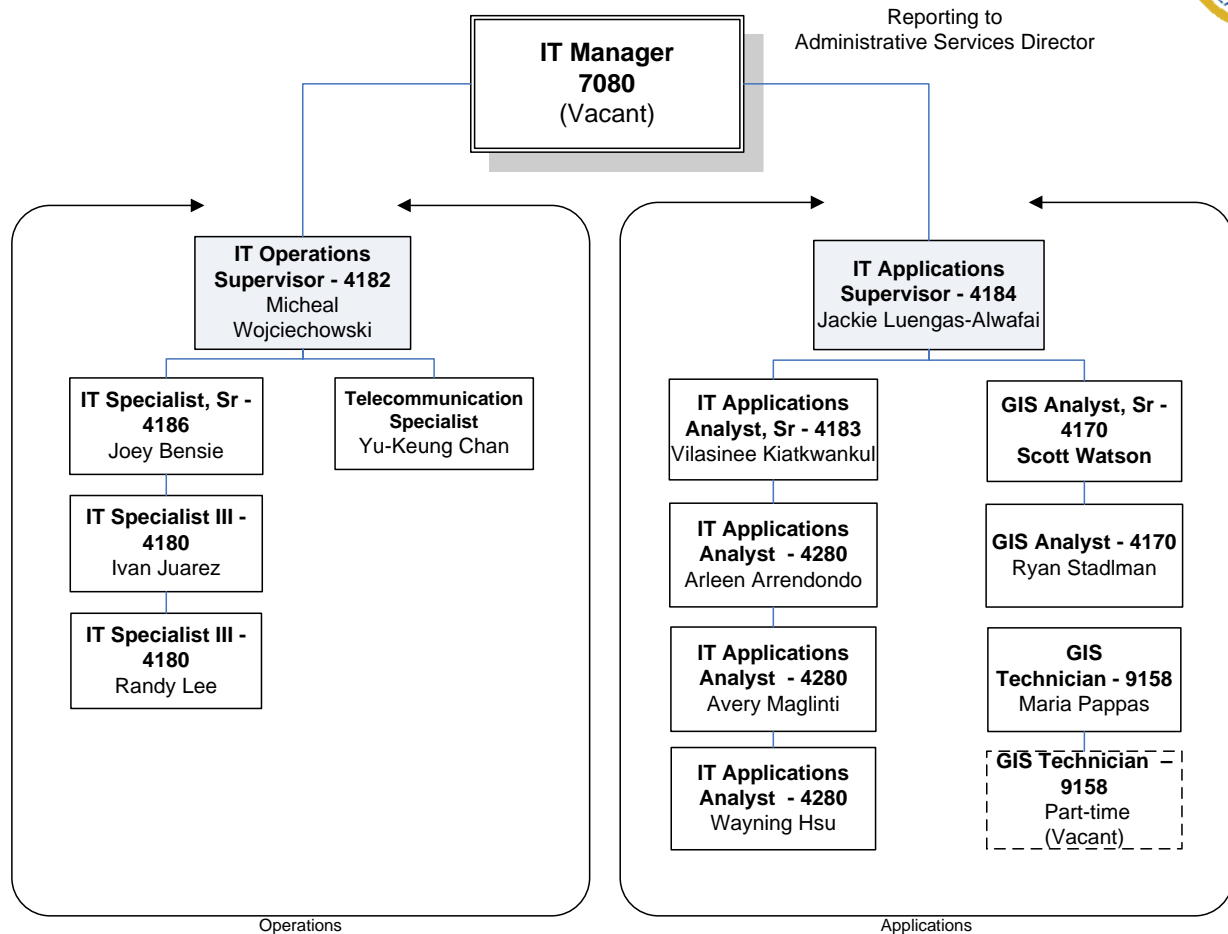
Reporting to
Administrative Services Director

**IT Manager 7080**
(Vacant)

**IT Operations Supervisor - 4182**
Micheal Wojciechowski

**IT Specialist, Sr - 4186**
Joey Bensie

**Telecommunication Specialist**
Yu-Keung Chan

**IT Specialist III - 4180**
Ivan Juarez

**IT Specialist III - 4180**
Randy Lee

Operations

**IT Applications Supervisor - 4184**
Jackie Luengas-Alwafai

**IT Applications Analyst, Sr - 4183**
Vilasinee Kiatkwankul

**IT Applications Analyst - 4280**
Arleen Arrendondo

**IT Applications Analyst - 4280**
Avery Maglinti

**IT Applications Analyst - 4280**
Wayning Hsu

**GIS Analyst, Sr - 4170**
**Scott Watson**

**GIS Analyst - 4170**
Ryan Stadlman

**GIS Technician - 9158**
Maria Pappas

**GIS Technician – 9158**
Part-time
(Vacant)

Applications